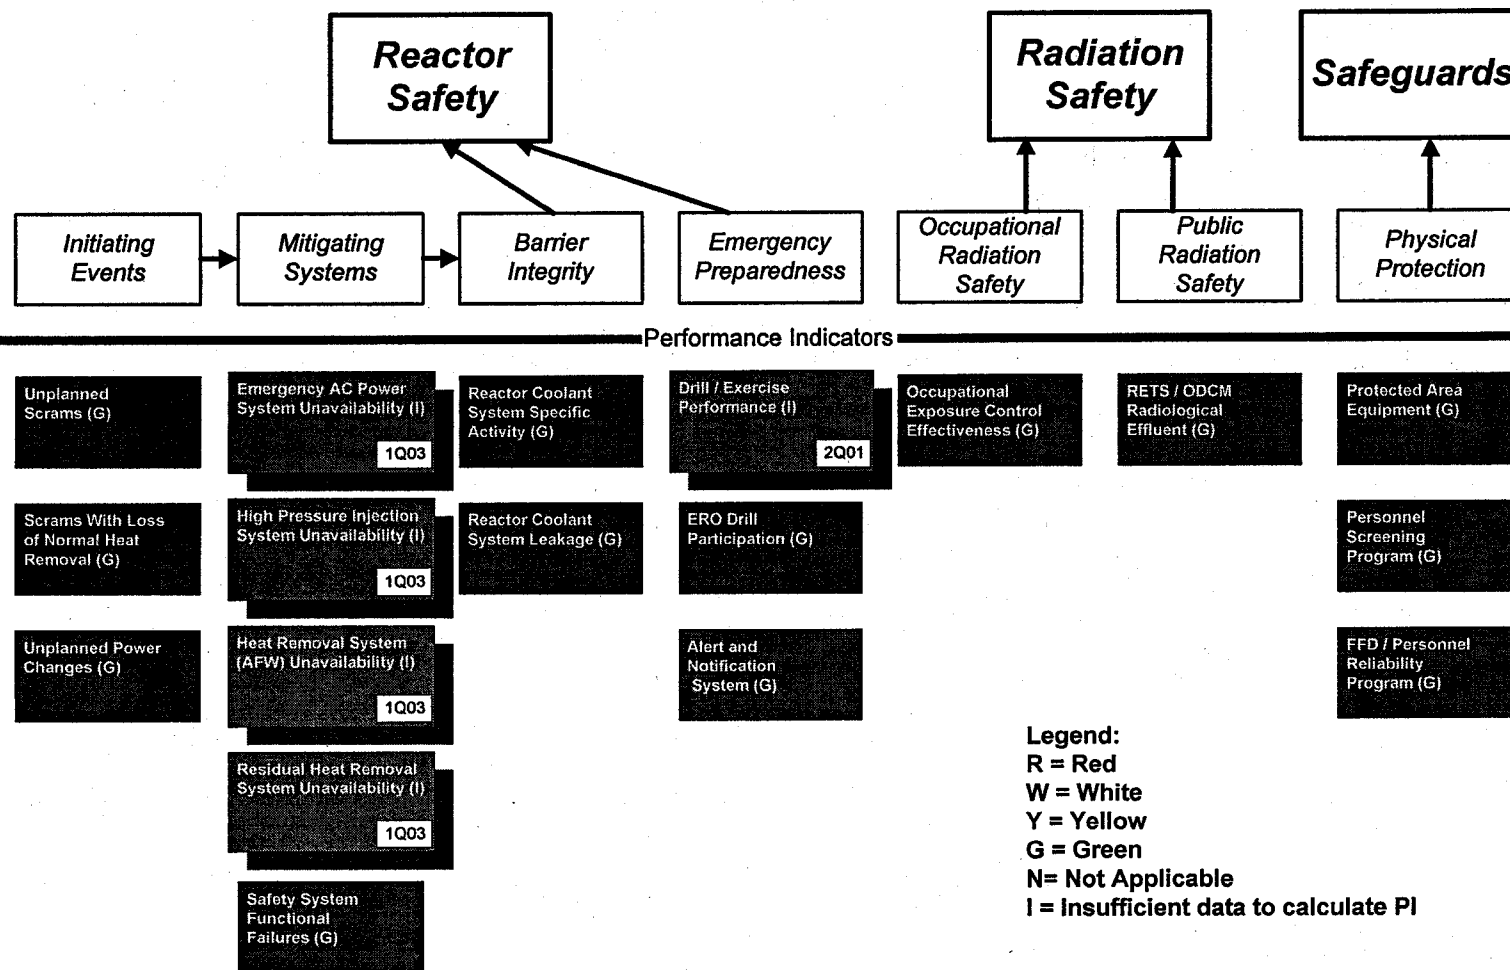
Reactor Safety

Radiation Safety

Safeguards

Initiating Events

Mitigating Systems

Barrier Integrity

Emergency Preparedness

Occupational Radiation Safety

Public Radiation Safety

Physical Protection

Performance Indicators

Unplanned Scrams (G)

Scrams With Loss of Normal Heat Removal (G)

Unplanned Power Changes (G)

Emergency AC Power System Unavailability (I)
1Q03

High Pressure Injection System Unavailability (I)
1Q03

Heat Removal System (AFW) Unavailability (I)
1Q03

Residual Heat Removal System Unavailability (I)
1Q03

Safety System Functional Failures (G)

Reactor Coolant System Specific Activity (G)

Reactor Coolant System Leakage (G)

Drill / Exercise Performance (I)
2Q01

ERO Drill Participation (G)

Alert and Notification System (G)

Occupational Exposure Control Effectiveness (G)

RETS / ODCM Radiological Effluent (G)

Protected Area Equipment (G)

Personnel Screening Program (G)

FFD / Personnel Reliability Program (G)

Legend:
R = Red
W = White
Y = Yellow
G = Green
N= Not Applicable
I = Insufficient data to calculate PI